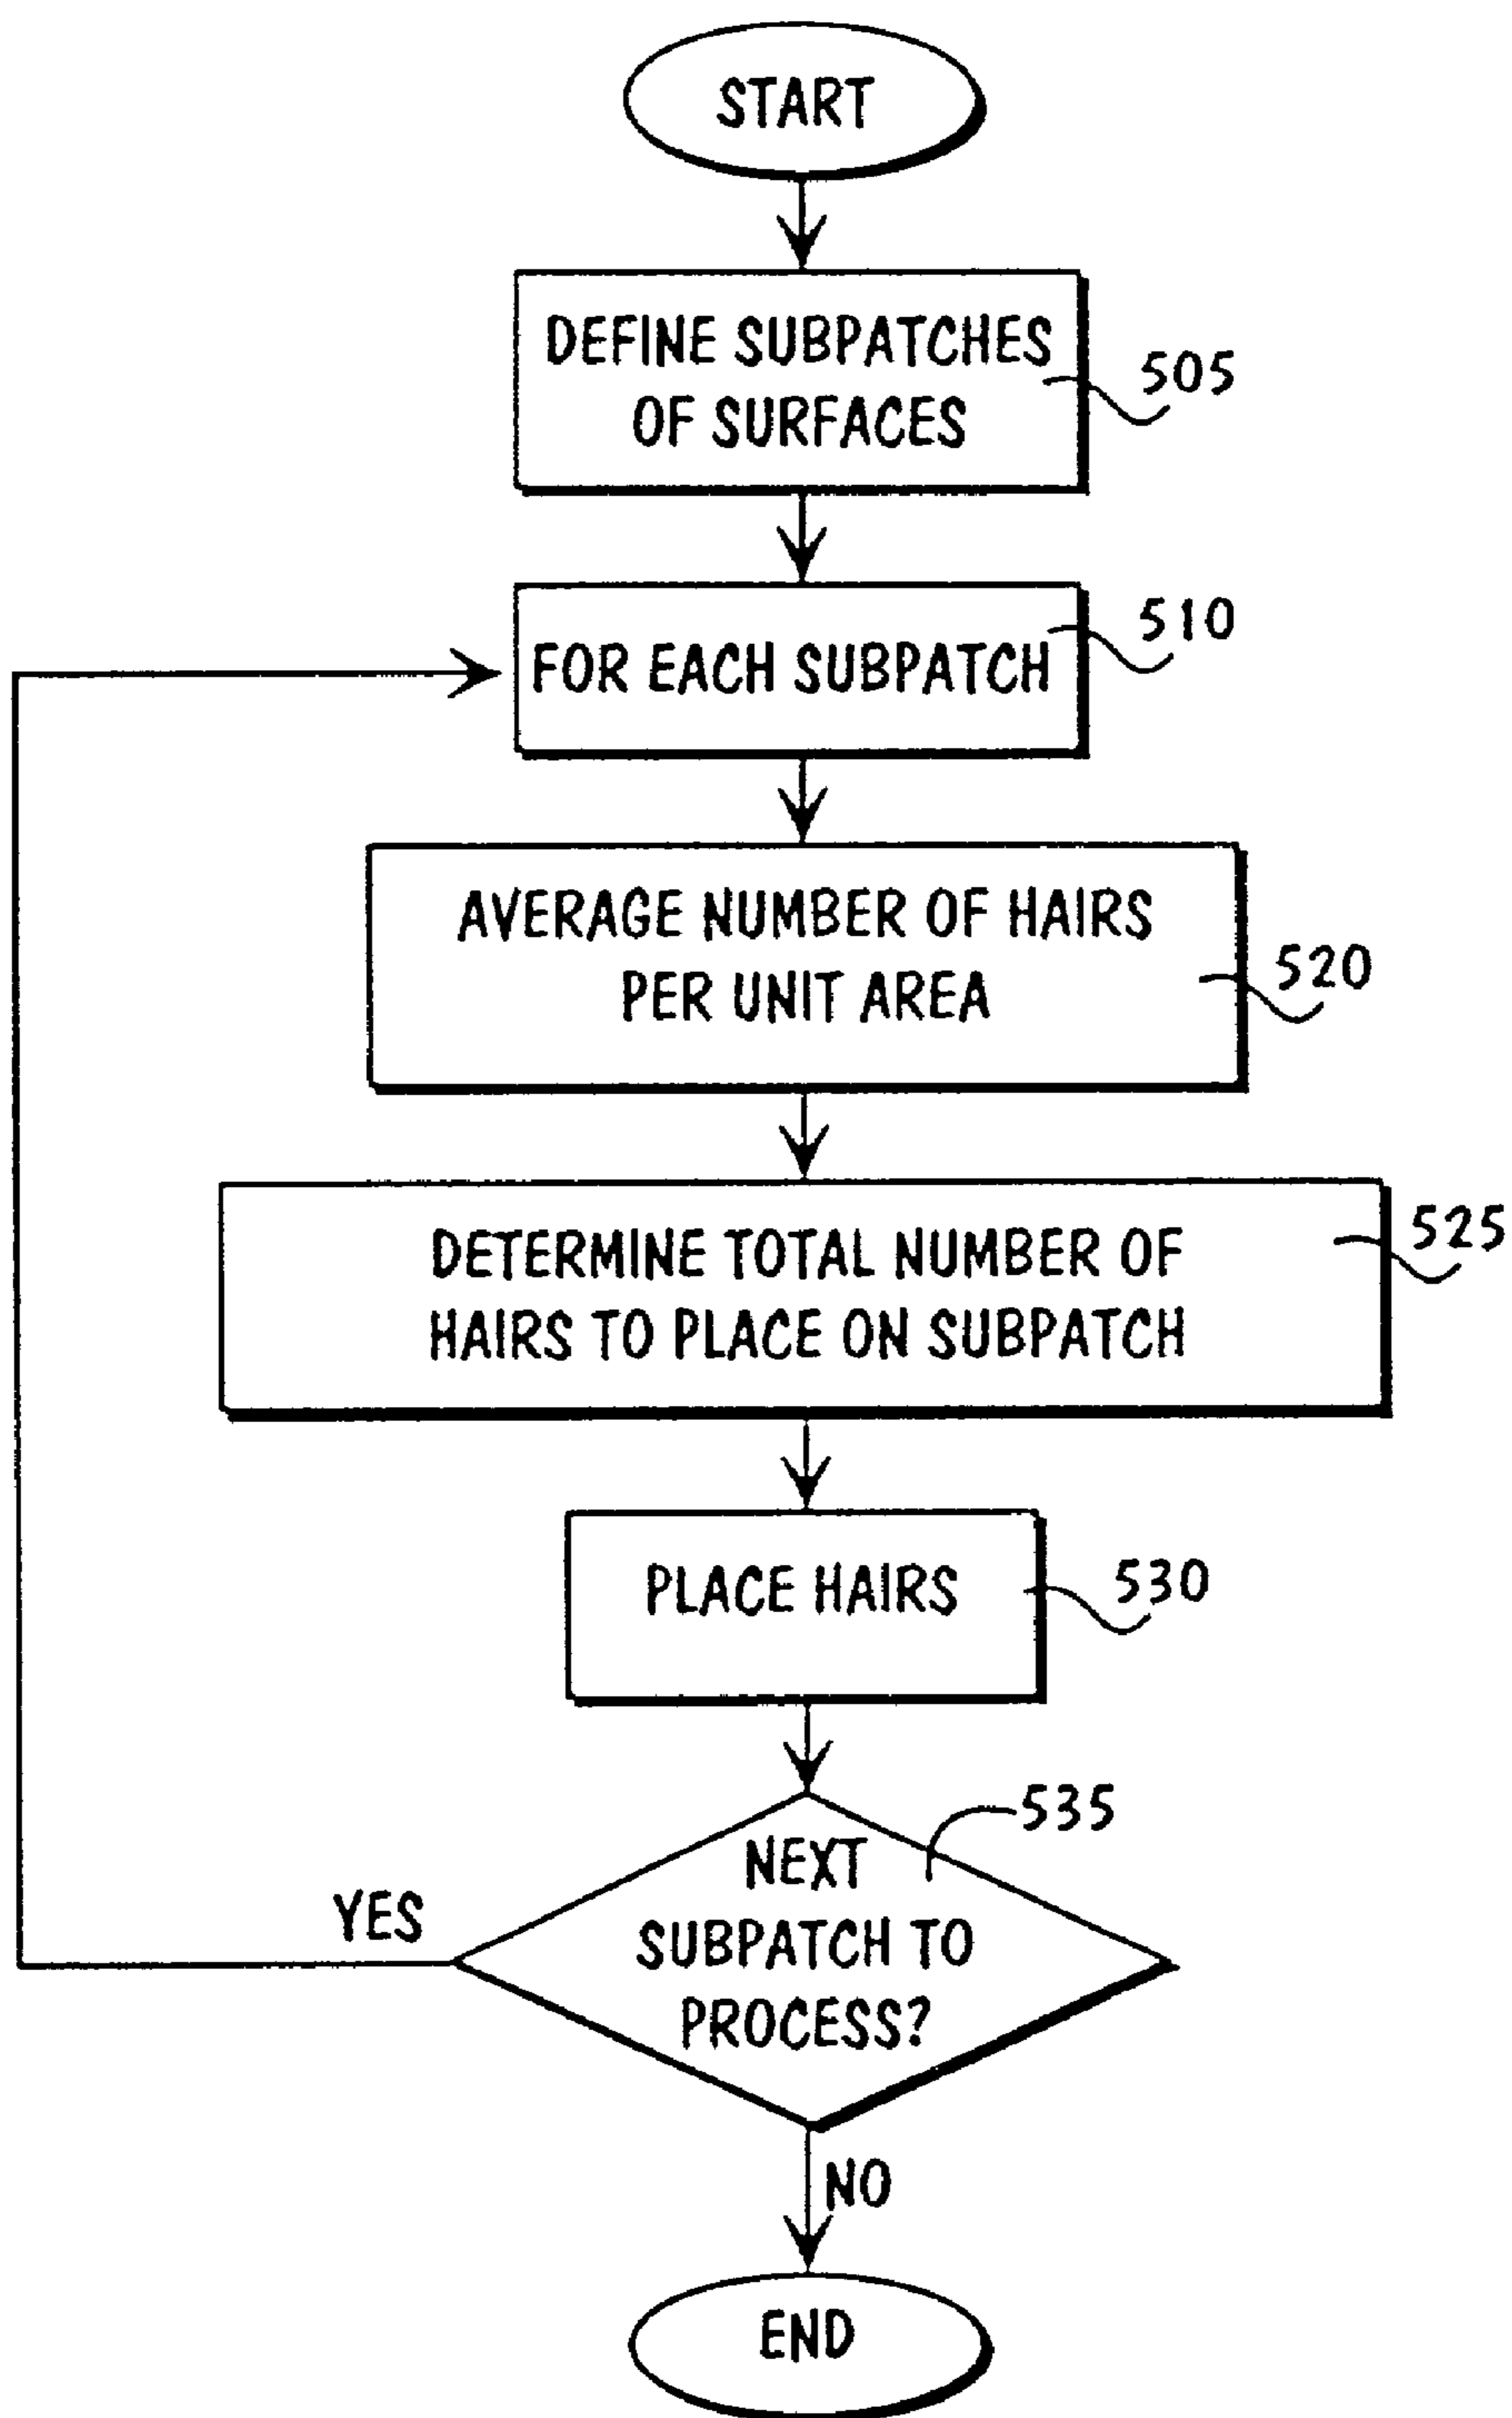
START

DEFINE SUBPATCHES OF SURFACES

505

FOR EACH SUBPATCH

510

AVERAGE NUMBER OF HAIRS PER UNIT AREA

520

DETERMINE TOTAL NUMBER OF HAIRS TO PLACE ON SUBPATCH

525

PLACE HAIRS

530

535

NEXT SUBPATCH TO PROCESS?

YES

NO

END